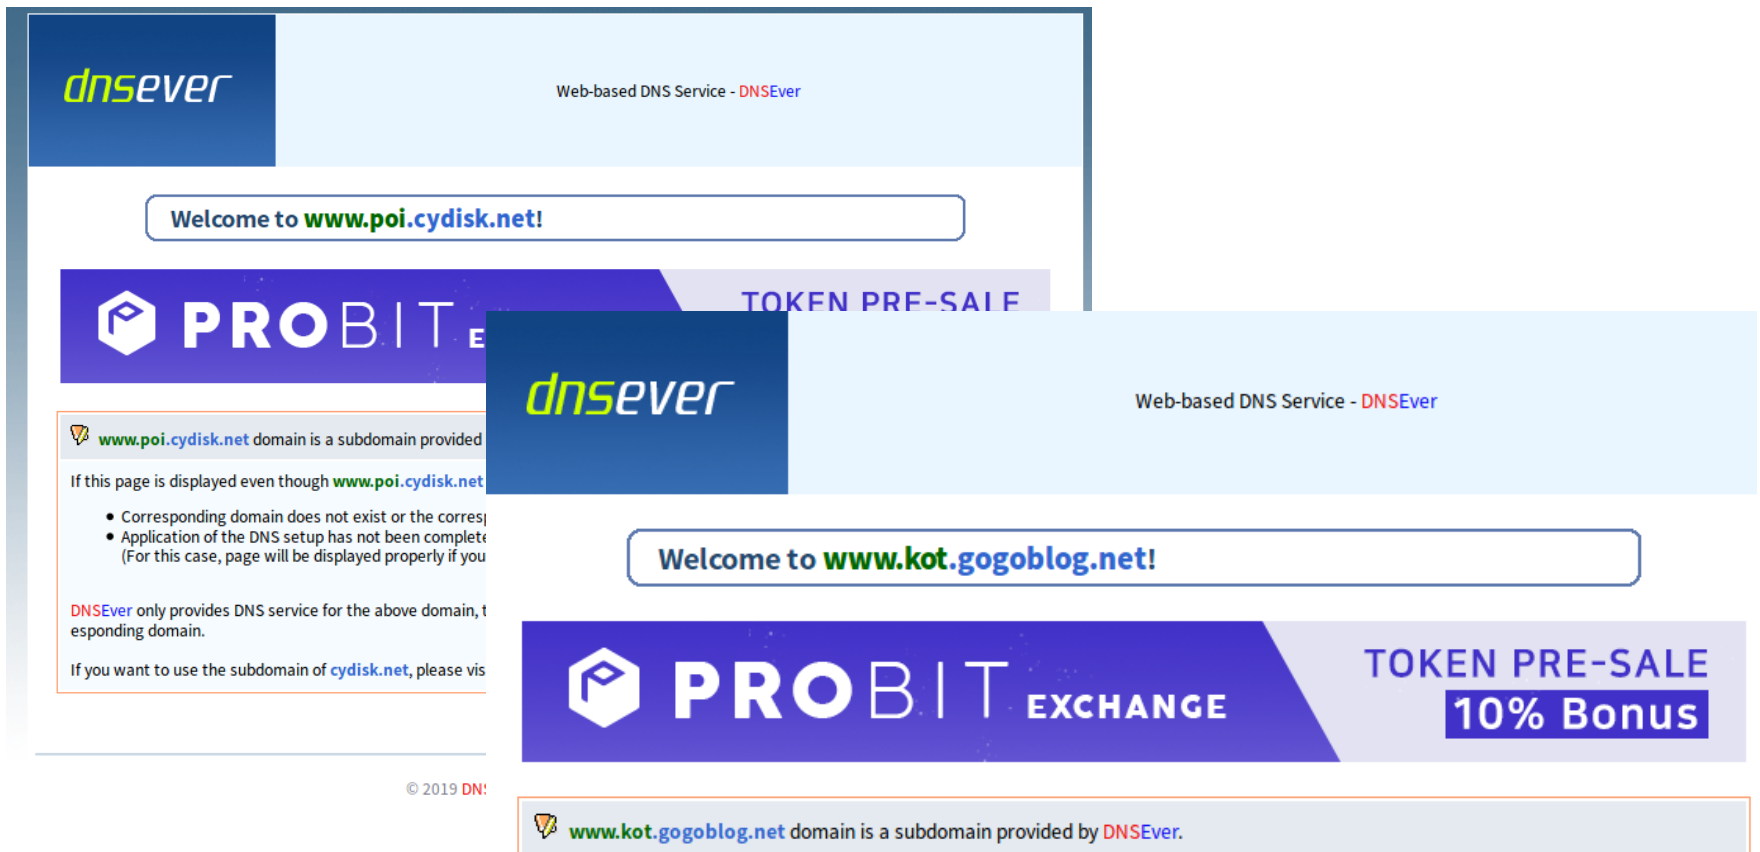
dnsever

Web-based DNS Service - DNSEver

Welcome to www.poi.cydisk.net!

PROBIT E

TOKEN PRE-SALE

www.poi.cydisk.net domain is a subdomain provided

If this page is displayed even though www.poi.cydisk.net

• Corresponding domain does not exist or the corres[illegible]
• Application of the DNS setup has not been complet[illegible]
(For this case, page will be displayed properly if you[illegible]

DNSEver only provides DNS service for the above domain, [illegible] esponding domain.

If you want to use the subdomain of cydisk.net, please vis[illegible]

© 2019 DN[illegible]

dnsever

Web-based DNS Service - DNSEver

Welcome to www.kot.gogoblog.net!

PROBIT EXCHANGE

TOKEN PRE-SALE
10% Bonus

www.kot.gogoblog.net domain is a subdomain provided by DNSEver.